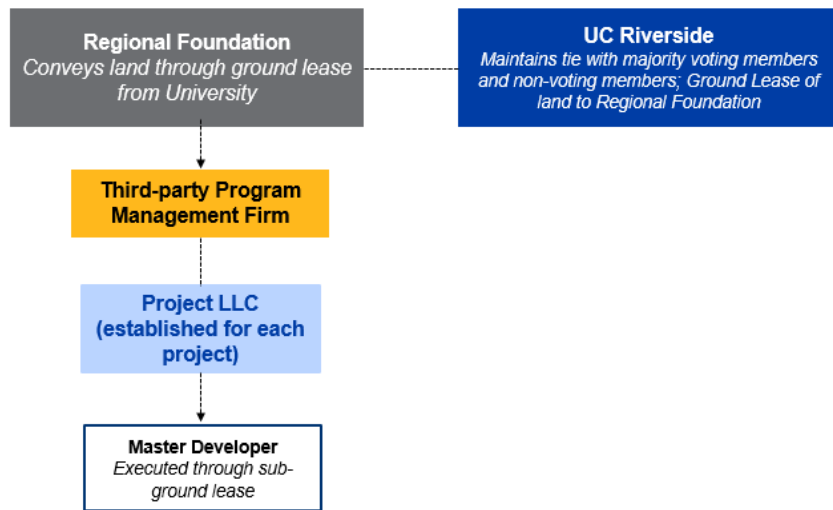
Regional Foundation
Conveys land through ground lease from University

UC Riverside
Maintains tie with majority voting members and non-voting members; Ground Lease of land to Regional Foundation

Third-party Program Management Firm

Project LLC (established for each project)

Master Developer
Executed through sub-ground lease